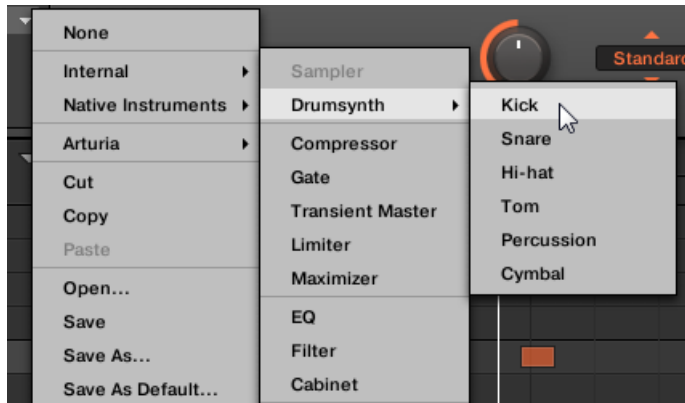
None
Internal
Native Instruments
Arturia
Cut
Copy
Paste
Open...
Save
Save As...
Save As Default...

Sampler
Drumsynth
Compressor
Gate
Transient Master
Limiter
Maximizer
EQ
Filter
Cabinet

Kick
Snare
Hi-hat
Tom
Percussion
Cymbal

Standard